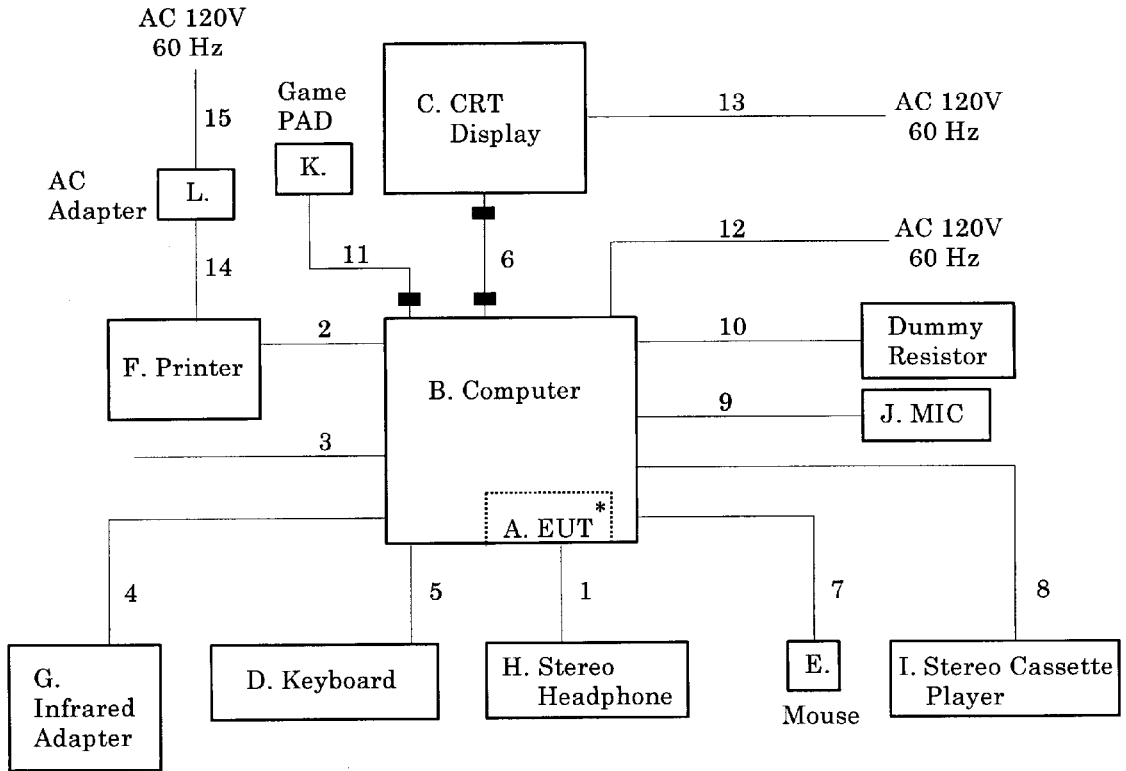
AC 120V
60 Hz

15

AC Adapter L.

14

Game PAD

K.

11

C. CRT Display

13

AC 120V
60 Hz

6

12

AC 120V
60 Hz

F. Printer

2

B. Computer

10

Dummy Resistor

9

J. MIC

3

A. EUT *

4

5

1

7

8

G. Infrared Adapter

D. Keyboard

H. Stereo Headphone

E.

Mouse

I. Stereo Cassette Player